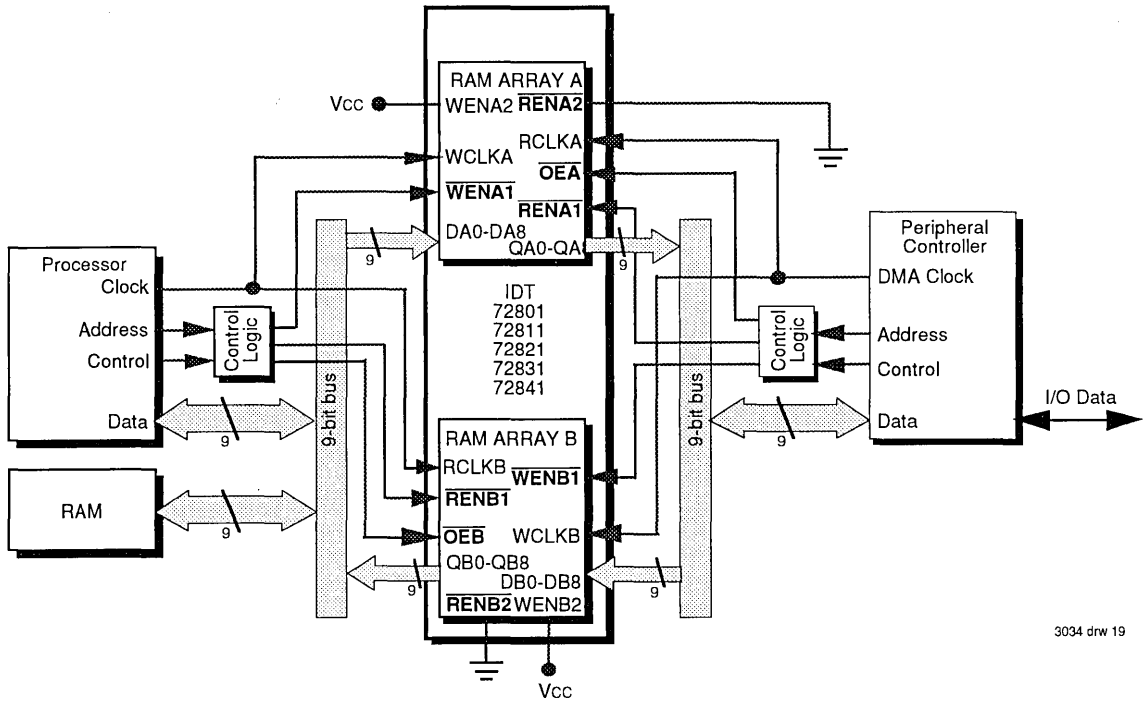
RAM ARRAY A
Vcc
WENA2 $\overline{RENA2}$
RCLKA
WCLKA
$\overline{OEA}$
$\overline{WENA1}$
$\overline{RENA1}$
DA0-DA8
9
QA0-QA8
9

Processor
Clock
Address
Control
Data
9
Control Logic
9-bit bus

RAM
9

IDT
72801
72811
72821
72831
72841

Peripheral Controller
DMA Clock
Address
Control
Data
9
Control Logic
9-bit bus
I/O Data

RAM ARRAY B
RCLKB
$\overline{WENB1}$
$\overline{RENB1}$
$\overline{OEB}$
WCLKB
QB0-QB8
DB0-DB8
9
9
$\overline{RENB2}$ WENB2
Vcc

3034 drw 19